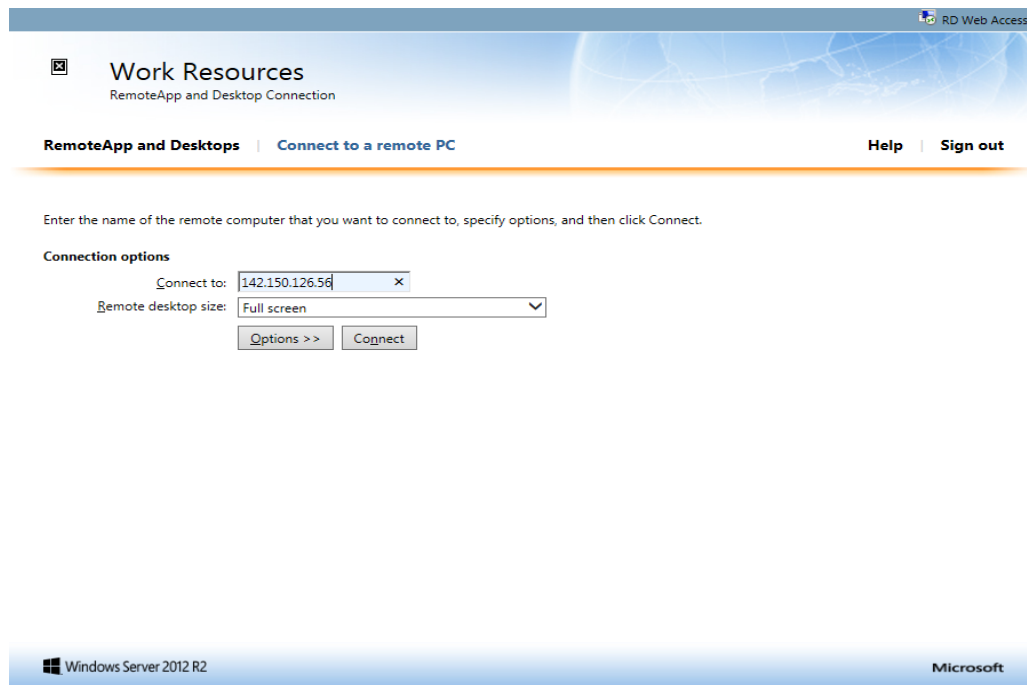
RD Web Access

Work Resources
RemoteApp and Desktop Connection

RemoteApp and Desktops | Connect to a remote PC

Help | Sign out

Enter the name of the remote computer that you want to connect to, specify options, and then click Connect.

Connection options

Connect to: 142.150.126.56 ×

Remote desktop size: Full screen

Options >> Connect

Windows Server 2012 R2

Microsoft